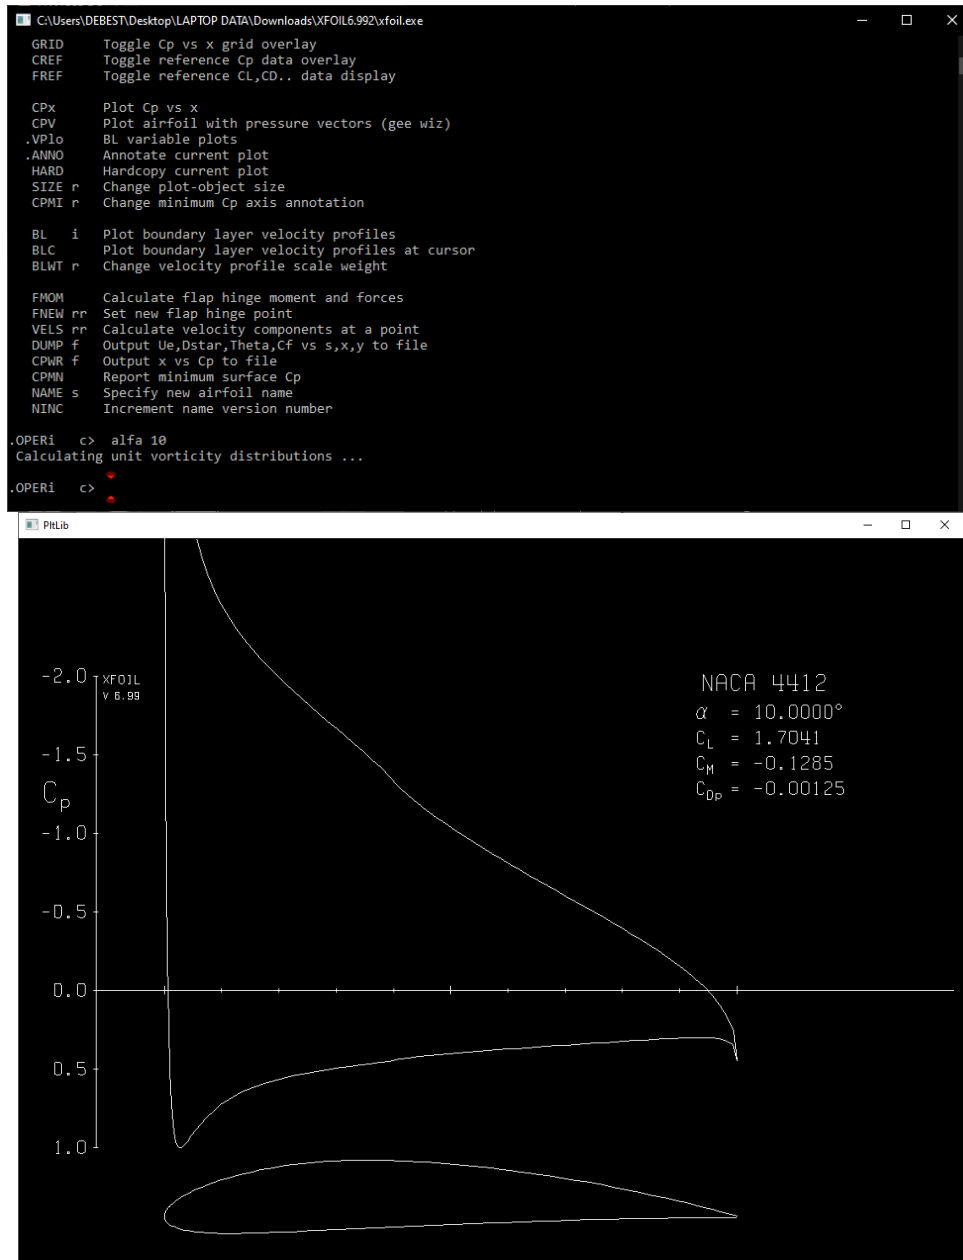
C:\Users\DEBEST\Desktop\LAPTOP DATA\Downloads\XFOIL6.992\xfoil.exe

GRID Toggle Cp vs x grid overlay
CREF Toggle reference Cp data overlay
FREF Toggle reference CL,CD.. data display

CPx Plot Cp vs x
CPV Plot airfoil with pressure vectors (gee wiz)
.VPlo BL variable plots
.ANNO Annotate current plot
HARD Hardcopy current plot
SIZE r Change plot-object size
CPMI r Change minimum Cp axis annotation

BL i Plot boundary layer velocity profiles
BLC Plot boundary layer velocity profiles at cursor
BLWT r Change velocity profile scale weight

FMOM Calculate flap hinge moment and forces
FNEW rr Set new flap hinge point
VELS rr Calculate velocity components at a point
DUMP f Output Ue,Dstar,Theta,Cf vs s,x,y to file
CPWR f Output x vs Cp to file
CPMN Report minimum surface Cp
NAME s Specify new airfoil name
NINC Increment name version number

.OPERi c> alfa 10
Calculating unit vorticity distributions ...

.OPERi c>

PltLib

-2.0 XFOIL V 6.99
-1.5
$C_p$
-1.0
-0.5
0.0
0.5
1.0

NACA 4412
$\alpha$ = 10.0000°
$C_L$ = 1.7041
$C_M$ = -0.1285
$C_{Dp}$ = -0.00125